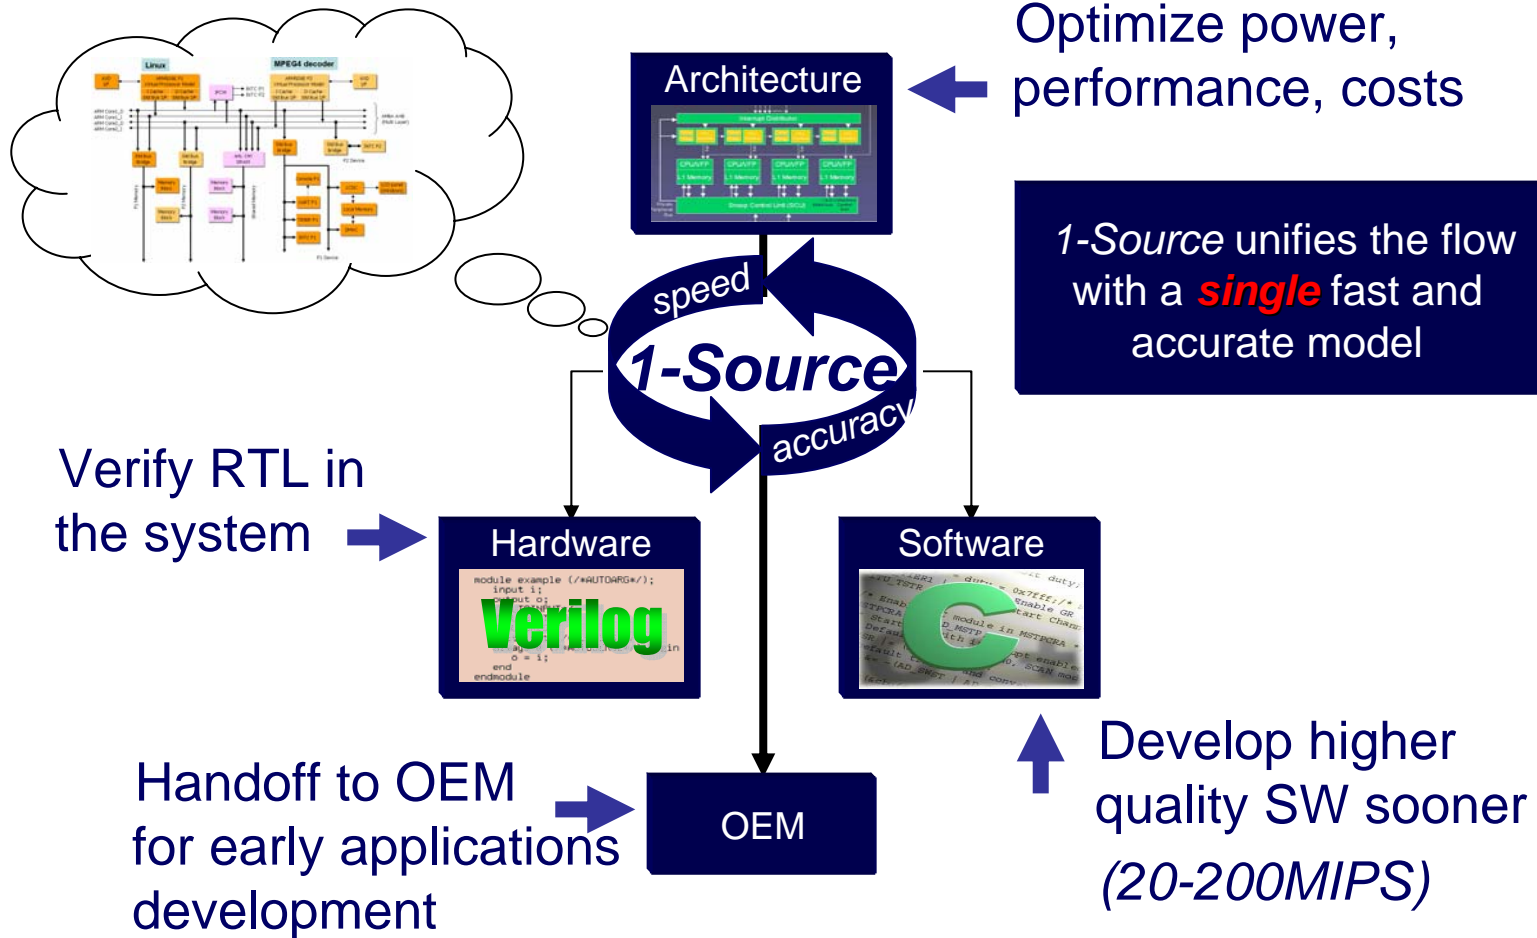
Linux

MPEG4 decoder

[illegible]

Architecture

Optimize power, performance, costs

1-Source unifies the flow with a single fast and accurate model

speed

1-Source

accuracy

Verify RTL in the system

Hardware

module example (/*AUTOARG*/);
input i;
output o;
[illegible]
end
endmodule

Verilog

Software

C

Develop higher quality SW sooner (20-200MIPS)

Handoff to OEM for early applications development

OEM